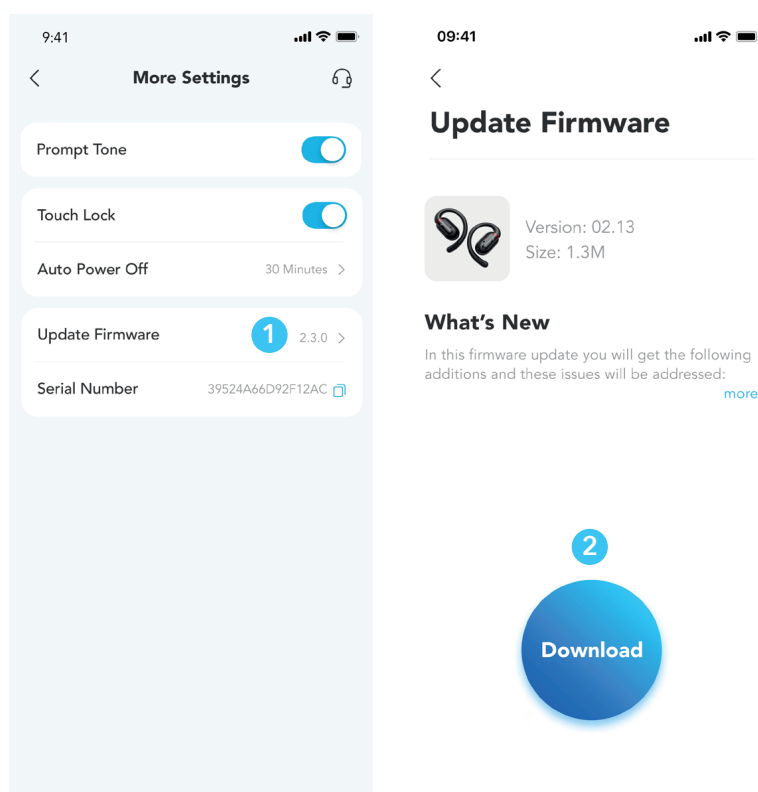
9:41

More Settings

Prompt Tone

Touch Lock

Auto Power Off 30 Minutes

Update Firmware 1 2.3.0

Serial Number 39524A66D92F12AC

09:41

Update Firmware

Version: 02.13
Size: 1.3M

What's New

In this firmware update you will get the following additions and these issues will be addressed:

more

2

Download